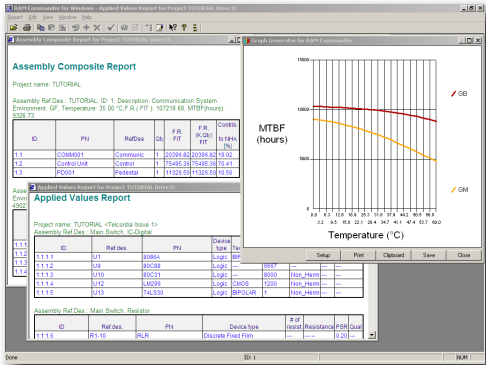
RAM Commander for Windows - Applied Values Report for Project: TUTORIAL (Drive B)

Report Edit View Window Help

Assembly Composite Report for Project: TUTORIAL Drive B

Assembly Composite Report

Project name: TUTORIAL

Assembly Ref.Des.: TUTORIAL, ID: 1, Description: Communication System
Environment: GF, Temperature: 30.00 °C F.R.( FIT ): 107218.68, MTBF(hours): 9326.73

| ID | PN | RefDes | Qty | F.R. FIT | F.R. (K.Qty) FIT | Contrib to NHA (%) |
|---|---|---|---|---|---|---|
| 1.1 | COMM001 | Communic | 1 | 20396.82 | 20396.82 | 19.02 |
| 1.2 | Control Unit | Control | 1 | 75495.36 | 75495.36 | 70.41 |
| 1.3 | PD001 | Pedestal | 1 | 11326.50 | 11326.50 | 10.56 |

Asse
Envir
4902

Applied Values Report for Project: TUTORIAL Drive B

Applied Values Report

Project name: TUTORIAL <Telcordia Issue 1>
Assembly Ref.Des.: Main Switch, IC-Digital

| ID | Ref.des. | PN | Device type | Te |  |  |
|---|---|---|---|---|---|---|
| 1.1.1.1 | U1 | 8086A | Logic | BP |  |  |
| 1.1.1.2 | U9 | 80C88 | Logic | --- | 5657 | --- |
| 1.1.1.3 | U10 | 80C31 | Logic | --- | 8000 | Non_Herm |
| 1.1.1.4 | U12 | LM299 | Logic | CMOS | 1200 | Non_Herm |
| 1.1.1.5 | U13 | 74LS30 | Logic | BIPOLAR | 1 | Non_Herm |

Assembly Ref.Des.: Main Switch, Resistor

| ID | Ref.des. | PN | Device type | # of resist | Resistance | PSR | Qual |
|---|---|---|---|---|---|---|---|
| 1.1.1.6 | R1-10 | RLR | Discrete Fixed Film | 1 | --- | 0.20 | --- |

Graph Generator for RAM Commander

MTBF (hours)

15000
10000
5000
0

GB

GM

8.0 9.2 12.6 16.8 26.3 31.6 37.8 44.2 50.6 56.9
3.2 9.5 15.8 22.1 28.4 34.7 41.1 47.4 53.7 60.0

Temperature (°C)

Setup Print Clipboard Save Close

Done

NUM